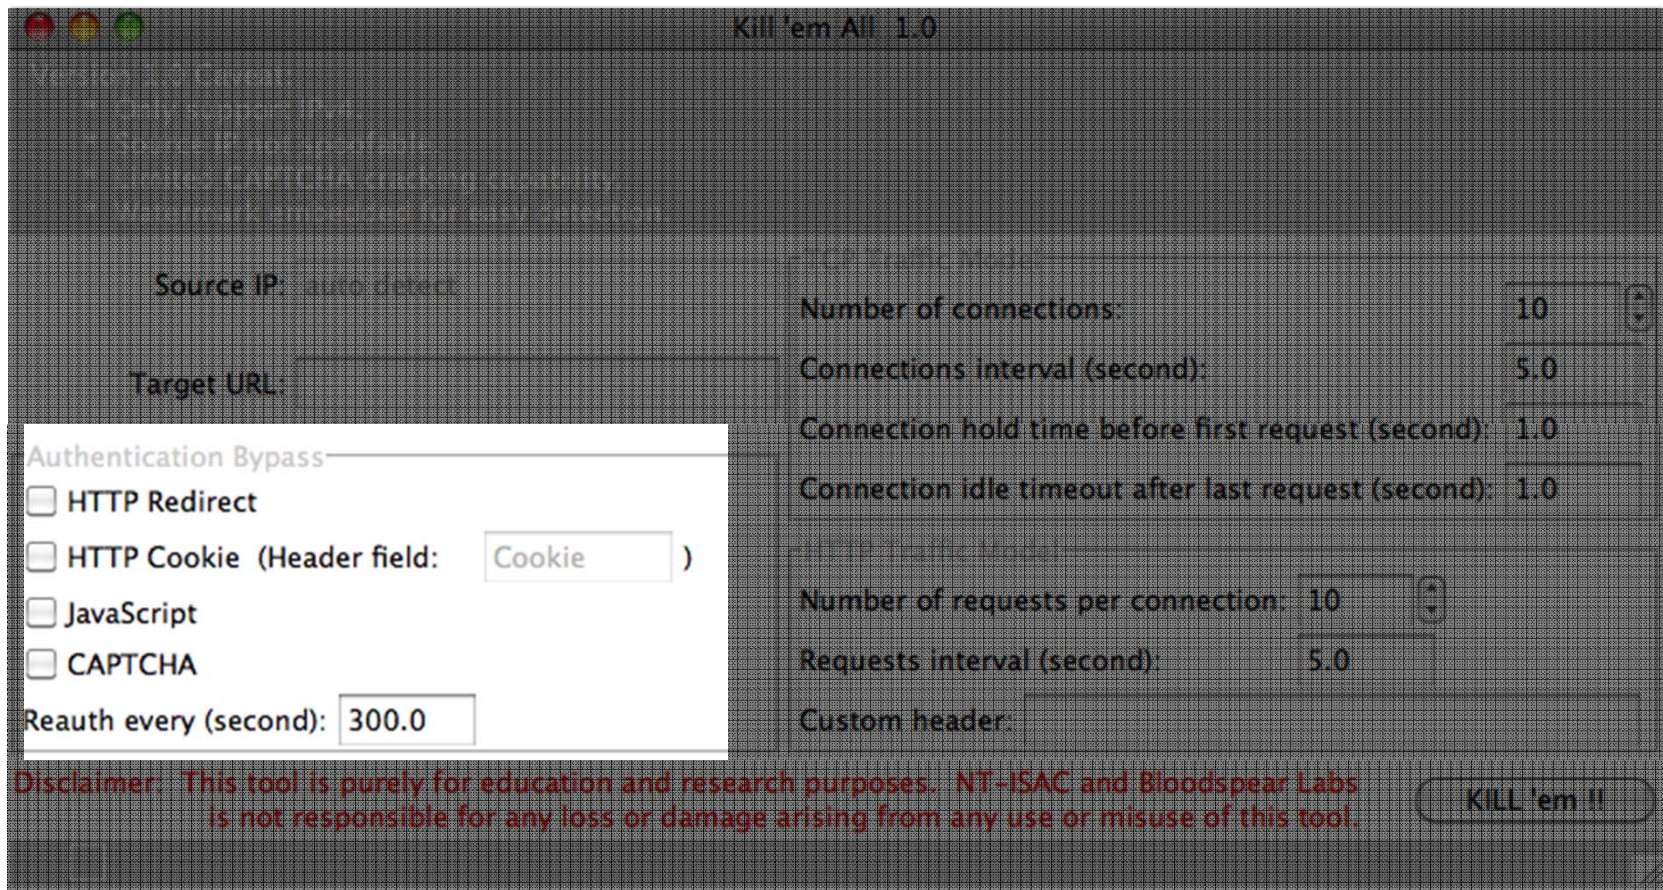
Kill 'em All 1.0

Version 1.0 Caveat:
* Only support IPv4.
* Source IP not spoofable.
* Limited CAPTCHA cracking capability.
* Watermark embedded for easy detection.

Source IP: auto detect

Target URL:

Authentication Bypass
HTTP Redirect
HTTP Cookie (Header field: Cookie )
JavaScript
CAPTCHA
Reauth every (second): 300.0

TCP Traffic Model
Number of connections: 10
Connections interval (second): 5.0
Connection hold time before first request (second): 1.0
Connection idle timeout after last request (second): 1.0

HTTP Traffic Model
Number of requests per connection: 10
Requests interval (second): 5.0
Custom header:

Disclaimer: This tool is purely for education and research purposes. NT-ISAC and Bloodspear Labs is not responsible for any loss or damage arising from any use or misuse of this tool.

KILL 'em !!